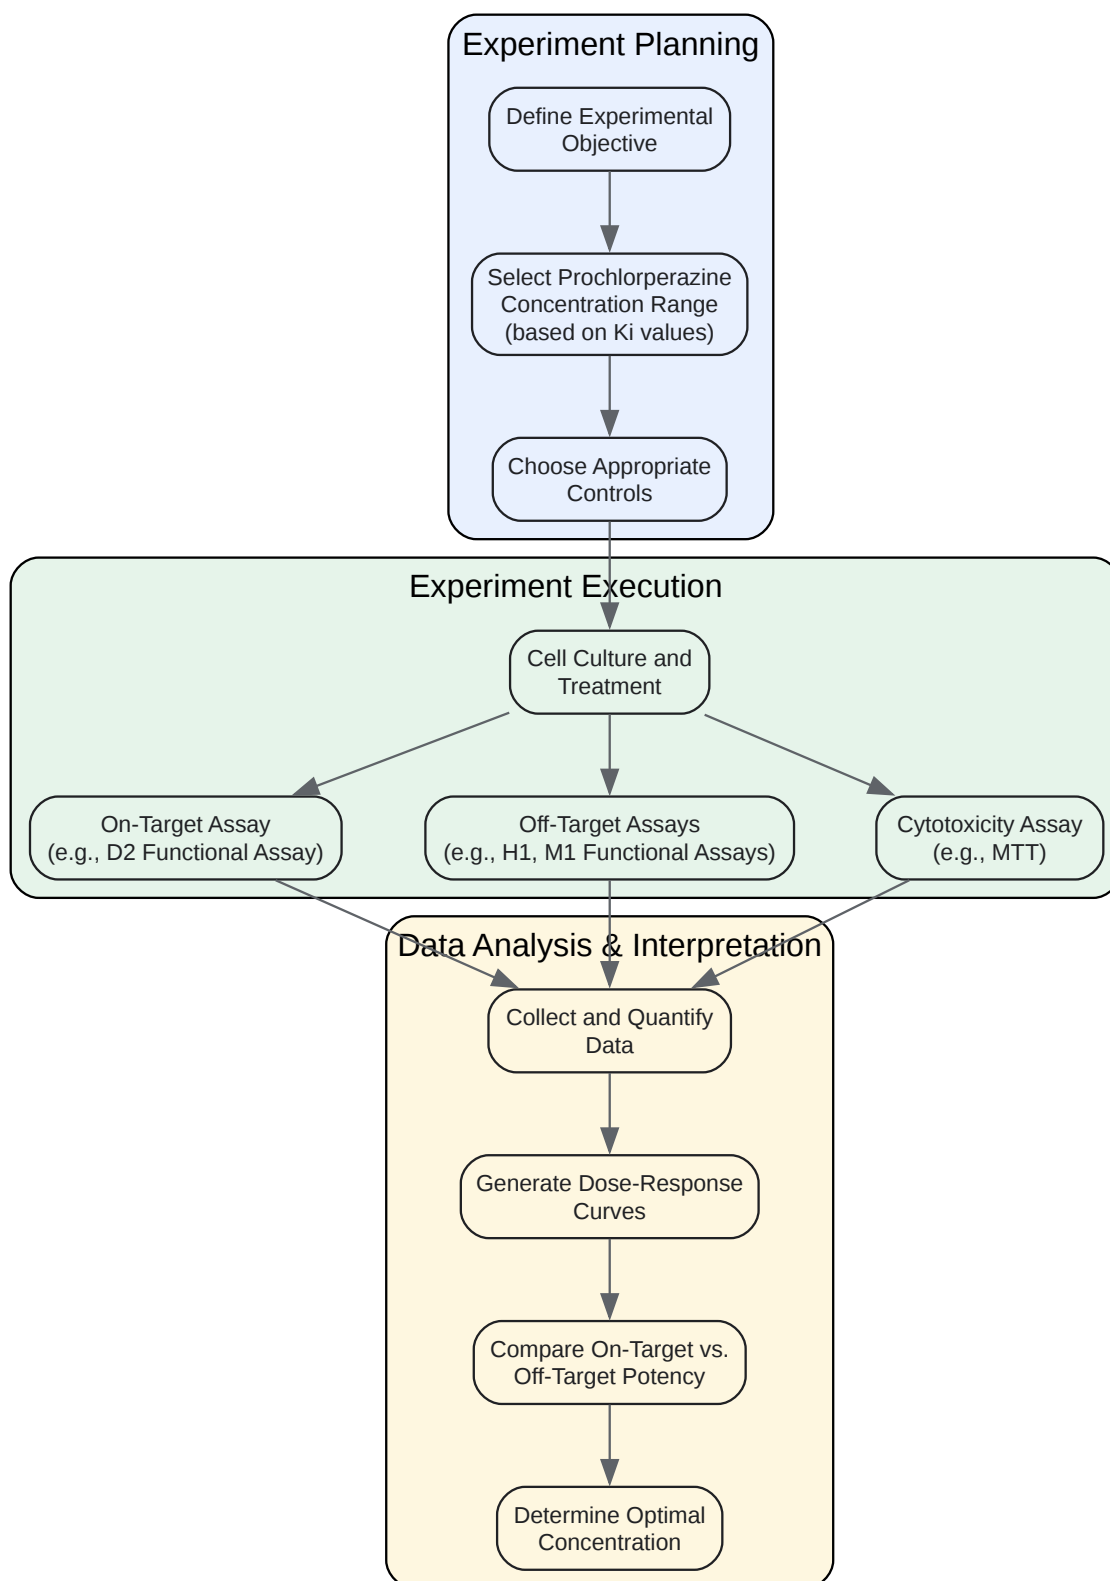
Experiment Planning

Define Experimental Objective

Select Prochlorperazine Concentration Range (based on Ki values)

Choose Appropriate Controls

Experiment Execution

Cell Culture and Treatment

On-Target Assay (e.g., D2 Functional Assay)

Off-Target Assays (e.g., H1, M1 Functional Assays)

Cytotoxicity Assay (e.g., MTT)

Data Analysis & Interpretation

Collect and Quantify Data

Generate Dose-Response Curves

Compare On-Target vs. Off-Target Potency

Determine Optimal Concentration